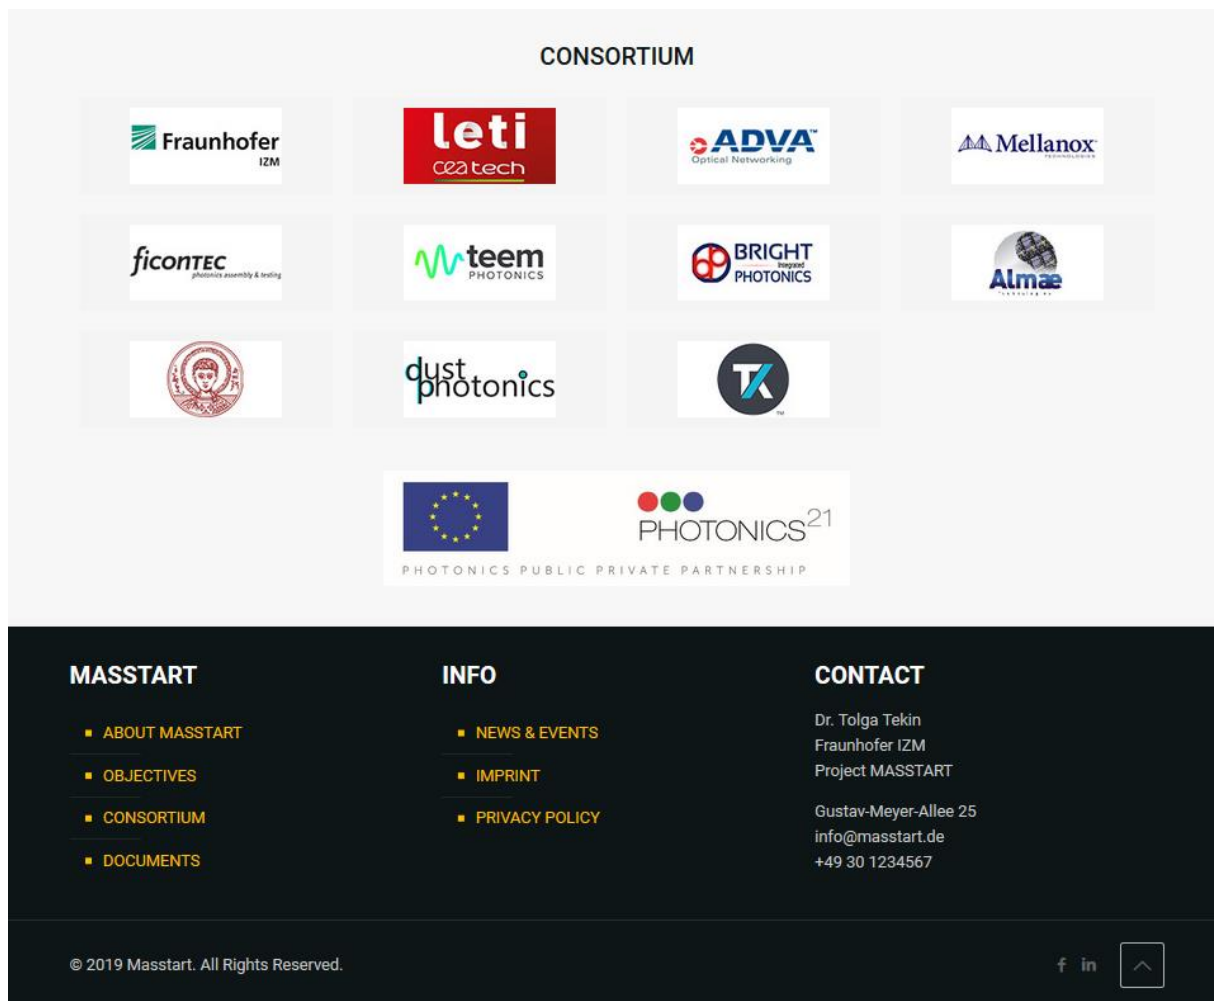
CONSORTIUM

Fraunhofer IZM

leti ceatech

ADVA Optical Networking

Mellanox TECHNOLOGIES

ficonTEC photonics assembly & testing

teem PHOTONICS

BRIGHT Integrated PHOTONICS

Almae

dust photonics

TK

PHOTONICS21

PHOTONICS PUBLIC PRIVATE PARTNERSHIP

MASSTART

ABOUT MASSTART
OBJECTIVES
CONSORTIUM
DOCUMENTS

INFO

NEWS & EVENTS
IMPRINT
PRIVACY POLICY

CONTACT

Dr. Tolga Tekin
Fraunhofer IZM
Project MASSTART

Gustav-Meyer-Allee 25
info@masstart.de
+49 30 1234567

© 2019 Masstart. All Rights Reserved.

f in